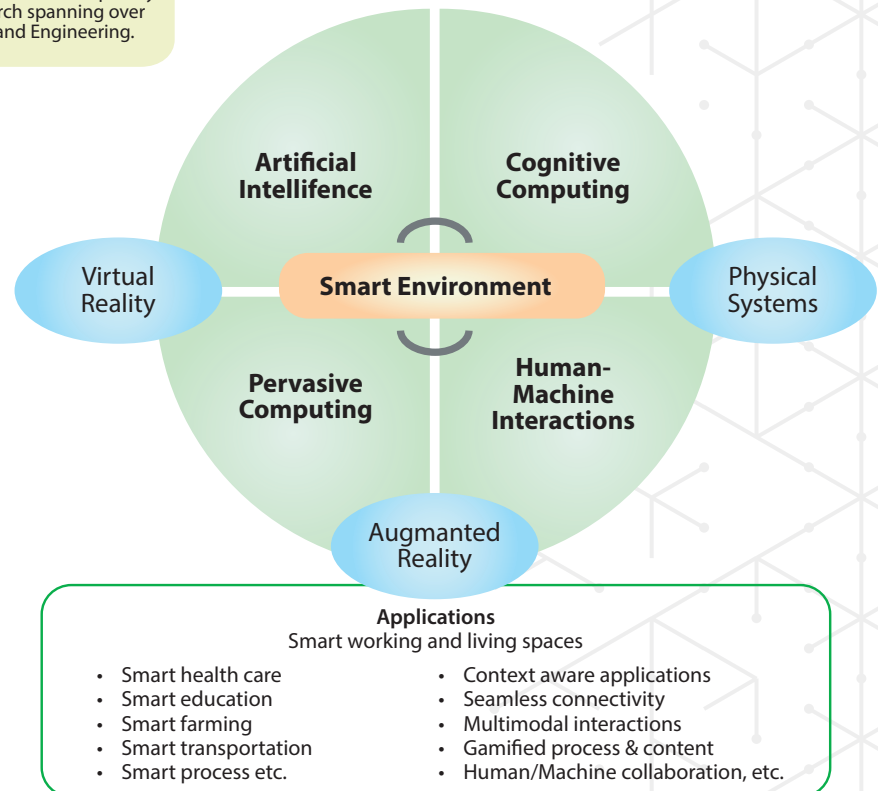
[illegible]rch spanning over
and Engineering.

Artificial Intellifence

Cognitive Computing

Virtual Reality

Smart Environment

Physical Systems

Pervasive Computing

Human-Machine Interactions

Augmanted Reality

Applications
Smart working and living spaces

- Smart health care
- Smart education
- Smart farming
- Smart transportation
- Smart process etc.

- Context aware applications
- Seamless connectivity
- Multimodal interactions
- Gamified process & content
- Human/Machine collaboration, etc.